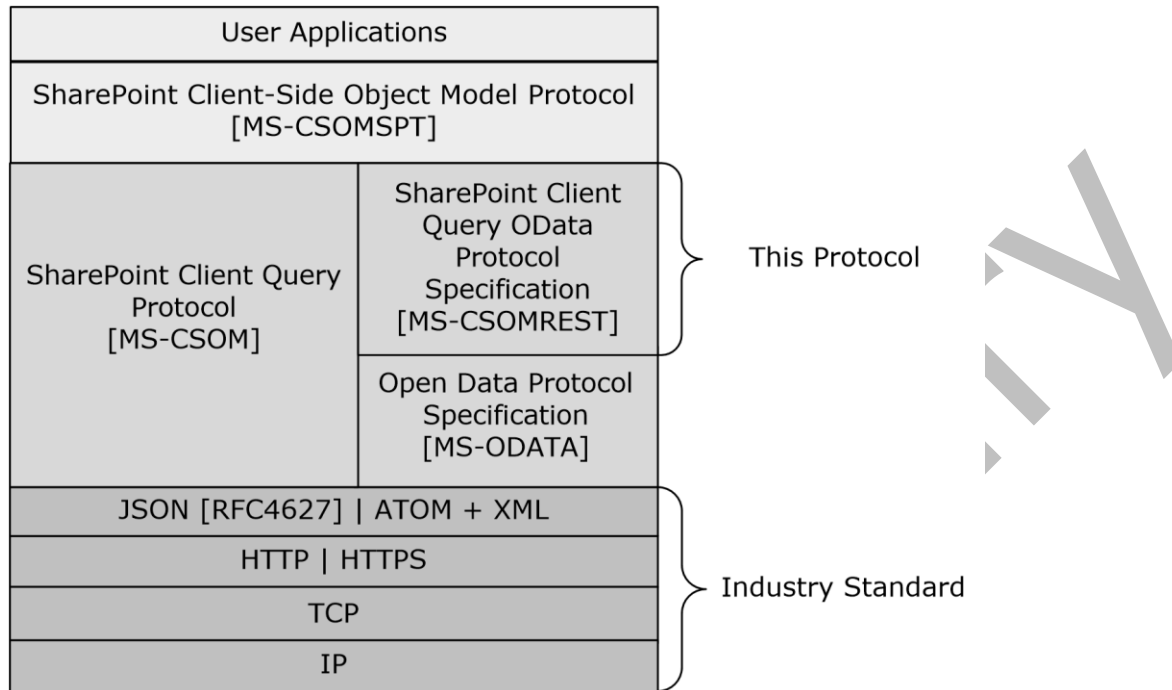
User Applications

SharePoint Client-Side Object Model Protocol [MS-CSOMSPT]

SharePoint Client Query Protocol [MS-CSOM]

SharePoint Client Query OData Protocol Specification [MS-CSOMREST]

This Protocol

Open Data Protocol Specification [MS-ODATA]

JSON [RFC4627] | ATOM + XML

HTTP | HTTPS

TCP

IP

Industry Standard